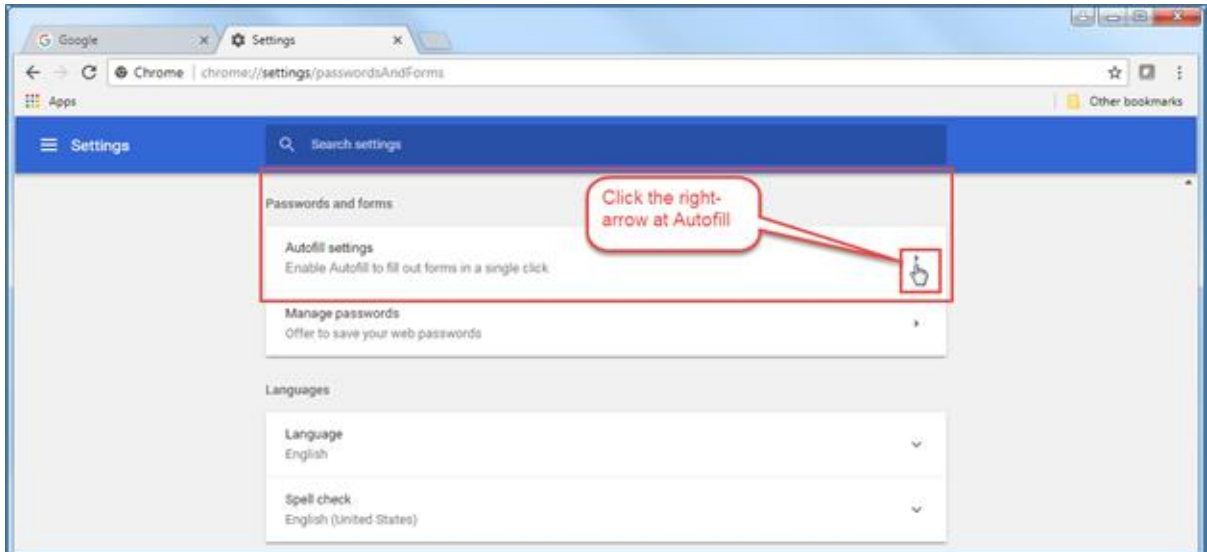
Google

Settings

Chrome | chrome://settings/passwordsAndForms

Apps

Other bookmarks

Settings

Search settings

Passwords and forms

Click the right-arrow at Autofill

Autofill settings
Enable Autofill to fill out forms in a single click

Manage passwords
Offer to save your web passwords

Languages

Language
English

Spell check
English (United States)